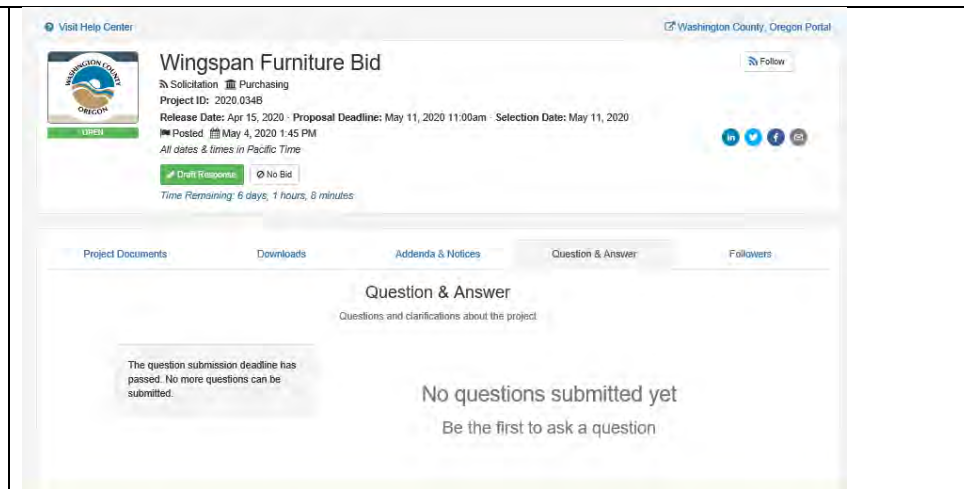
Visit Help Center

Washington County, Oregon Portal

WASHINGTON COUNTY OREGON

OPEN

Wingspan Furniture Bid

Solicitation Purchasing

Project ID: 2020.034B

Release Date: Apr 15, 2020 · Proposal Deadline: May 11, 2020 11:00am · Selection Date: May 11, 2020

Posted May 4, 2020 1:45 PM

All dates & times in Pacific Time

Draft Response

No Bid

Time Remaining: 6 days, 1 hours, 8 minutes

Follow

Project Documents

Downloads

Addenda & Notices

Question & Answer

Followers

Question & Answer

Questions and clarifications about the project

The question submission deadline has passed. No more questions can be submitted.

No questions submitted yet

Be the first to ask a question